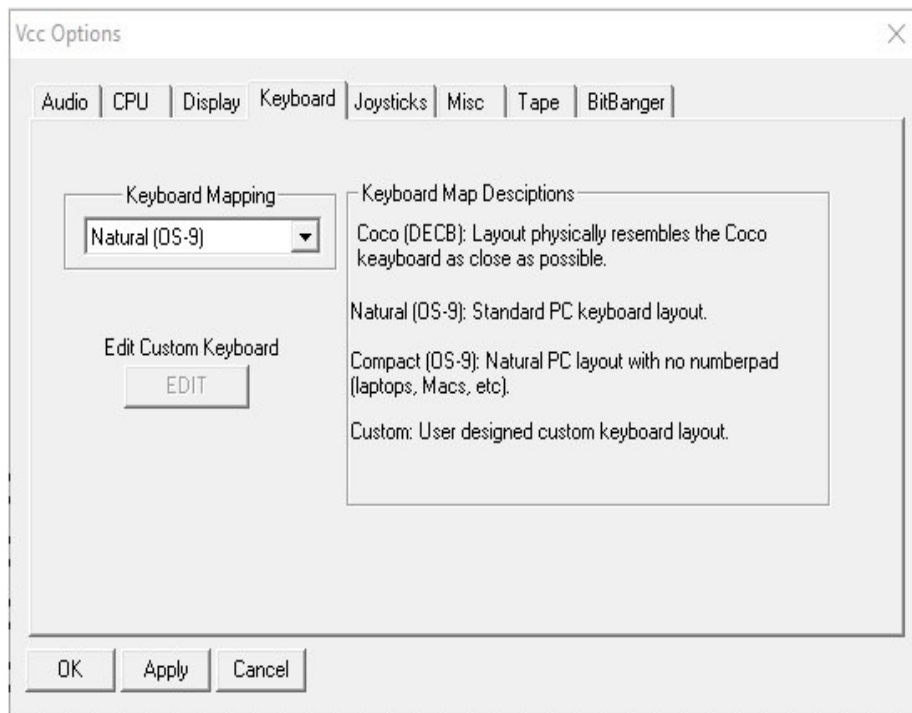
Vcc Options

×

Audio | CPU | Display | Keyboard | Joysticks | Misc | Tape | BitBanger

Keyboard Mapping

Natural (OS-9)

Edit Custom Keyboard

EDIT

Keyboard Map Desciptions

Coco (DECB): Layout physically resembles the Coco keyboard as close as possible.

Natural (OS-9): Standard PC keyboard layout.

Compact (OS-9): Natural PC layout with no numberpad (laptops, Macs, etc).

Custom: User designed custom keyboard layout.

OK Apply Cancel